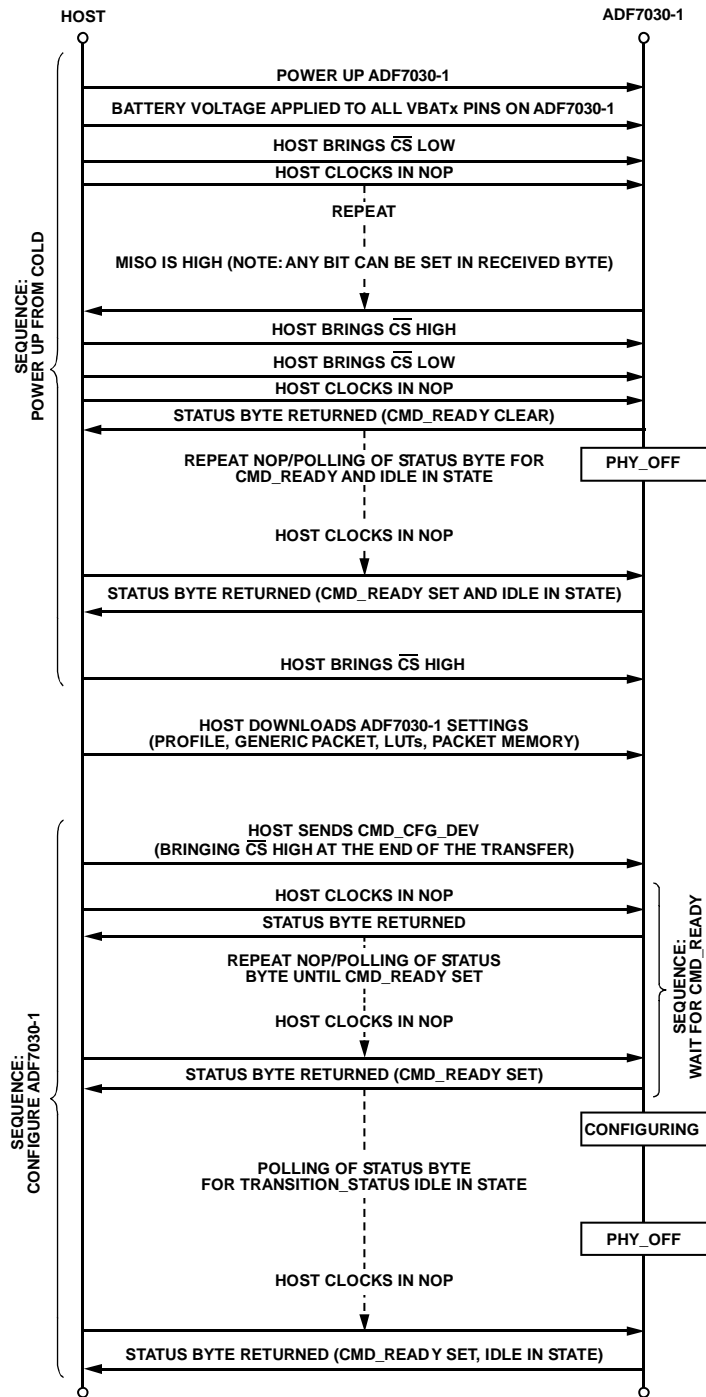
HOST

ADF7030-1

POWER UP ADF7030-1

BATTERY VOLTAGE APPLIED TO ALL VBATx PINS ON ADF7030-1

HOST BRINGS $\overline{CS}$ LOW

HOST CLOCKS IN NOP

REPEAT

MISO IS HIGH (NOTE: ANY BIT CAN BE SET IN RECEIVED BYTE)

HOST BRINGS $\overline{CS}$ HIGH

HOST BRINGS $\overline{CS}$ LOW

HOST CLOCKS IN NOP

STATUS BYTE RETURNED (CMD_READY CLEAR)

REPEAT NOP/POLLING OF STATUS BYTE FOR CMD_READY AND IDLE IN STATE

PHY_OFF

HOST CLOCKS IN NOP

STATUS BYTE RETURNED (CMD_READY SET AND IDLE IN STATE)

HOST BRINGS $\overline{CS}$ HIGH

SEQUENCE: POWER UP FROM COLD

HOST DOWNLOADS ADF7030-1 SETTINGS (PROFILE, GENERIC PACKET, LUTs, PACKET MEMORY)

HOST SENDS CMD_CFG_DEV (BRINGING $\overline{CS}$ HIGH AT THE END OF THE TRANSFER)

HOST CLOCKS IN NOP

STATUS BYTE RETURNED

REPEAT NOP/POLLING OF STATUS BYTE UNTIL CMD_READY SET

HOST CLOCKS IN NOP

STATUS BYTE RETURNED (CMD_READY SET)

SEQUENCE: WAIT FOR CMD_READY

CONFIGURING

POLLING OF STATUS BYTE FOR TRANSITION_STATUS IDLE IN STATE

PHY_OFF

HOST CLOCKS IN NOP

STATUS BYTE RETURNED (CMD_READY SET, IDLE IN STATE)

SEQUENCE: CONFIGURE ADF7030-1